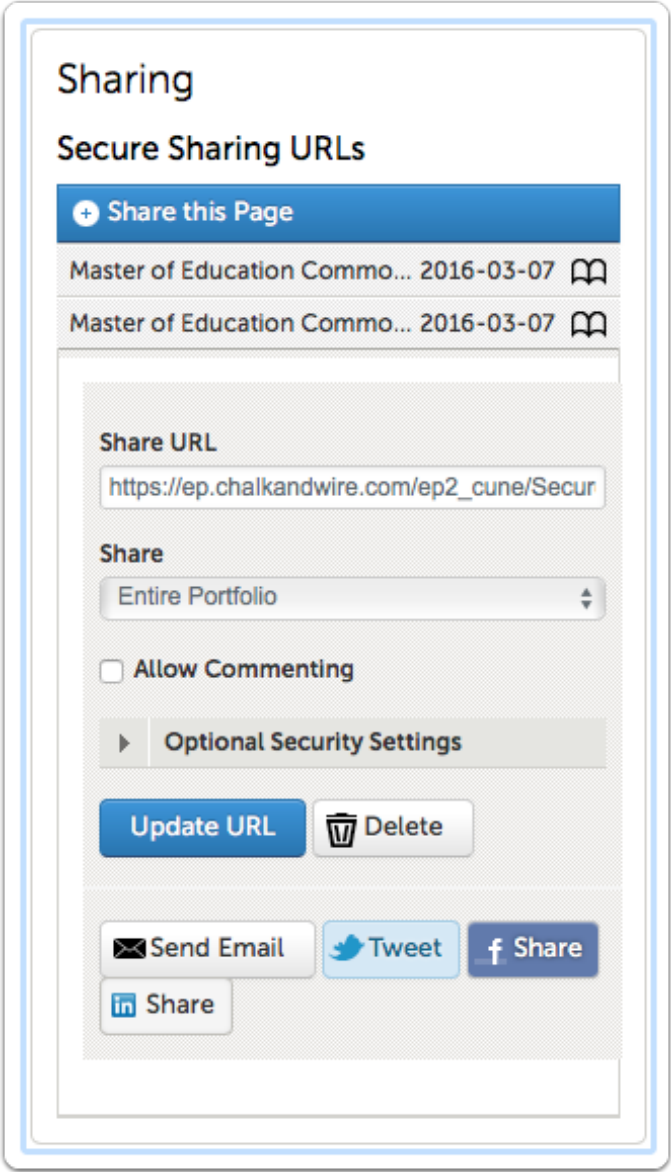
Sharing

Secure Sharing URLs

Share this Page

Master of Education Commo... 2016-03-07

Master of Education Commo... 2016-03-07

Share URL

https://ep.chalkandwire.com/ep2_cune/Secur

Share

Entire Portfolio

Allow Commenting

Optional Security Settings

Update URL

Delete

Send Email

Tweet

Share

Share